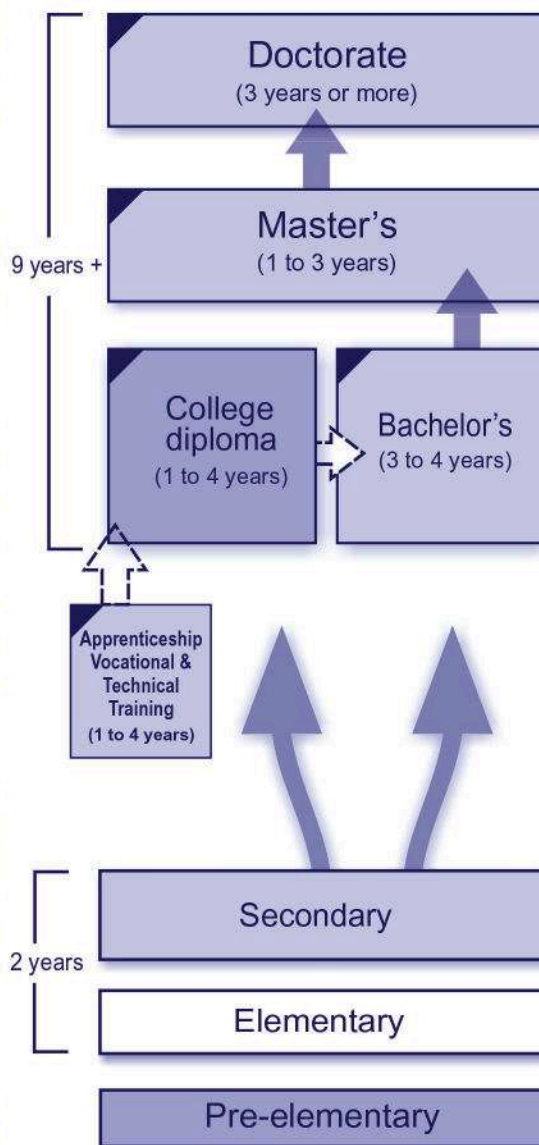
Doctorate
(3 years or more)

9 years +

Master's
(1 to 3 years)

College diploma
(1 to 4 years)

Bachelor's
(3 to 4 years)

Apprenticeship Vocational & Technical Training
(1 to 4 years)

2 years

Secondary

Elementary

Pre-elementary